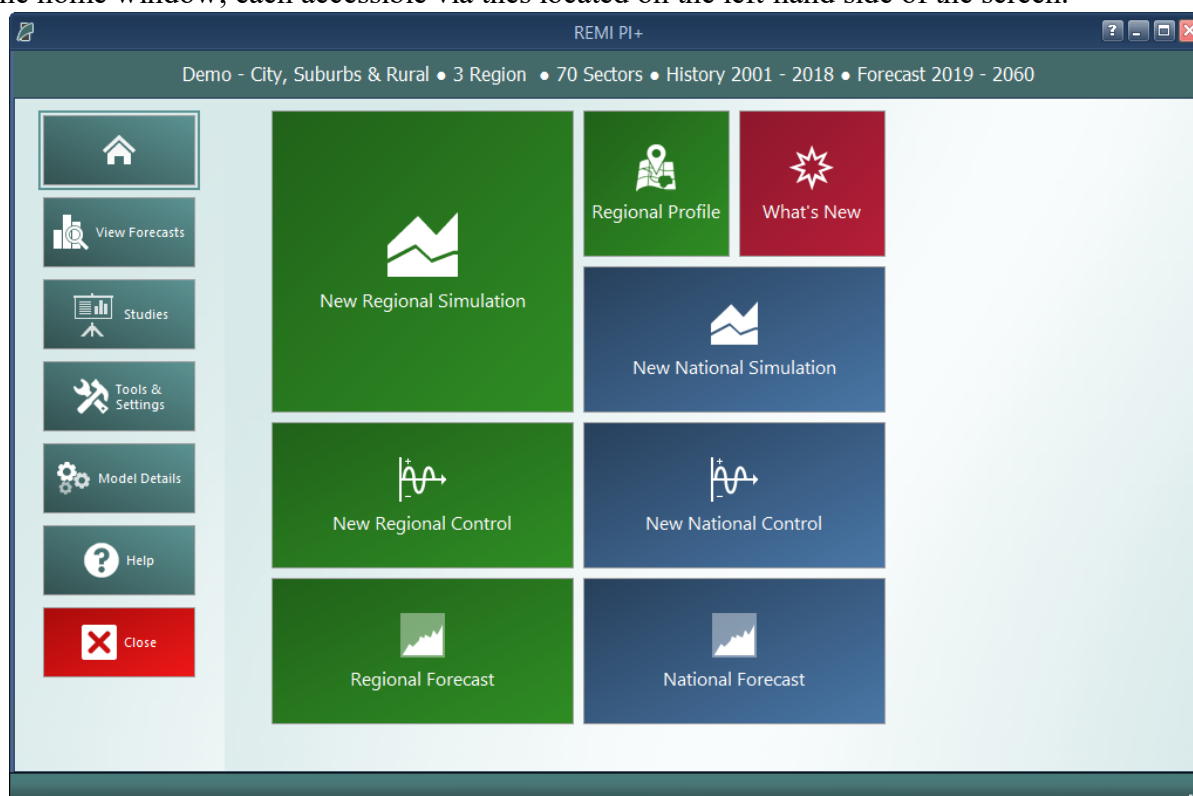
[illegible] home window, each accessible via tiles located on the left-hand side of the screen.

REMI PI+

?

Demo - City, Suburbs & Rural ● 3 Region ● 70 Sectors ● History 2001 - 2018 ● Forecast 2019 - 2060

View Forecasts

Studies

Tools & Settings

Model Details

Help

Close

New Regional Simulation

Regional Profile

What's New

New National Simulation

New Regional Control

New National Control

Regional Forecast

National Forecast